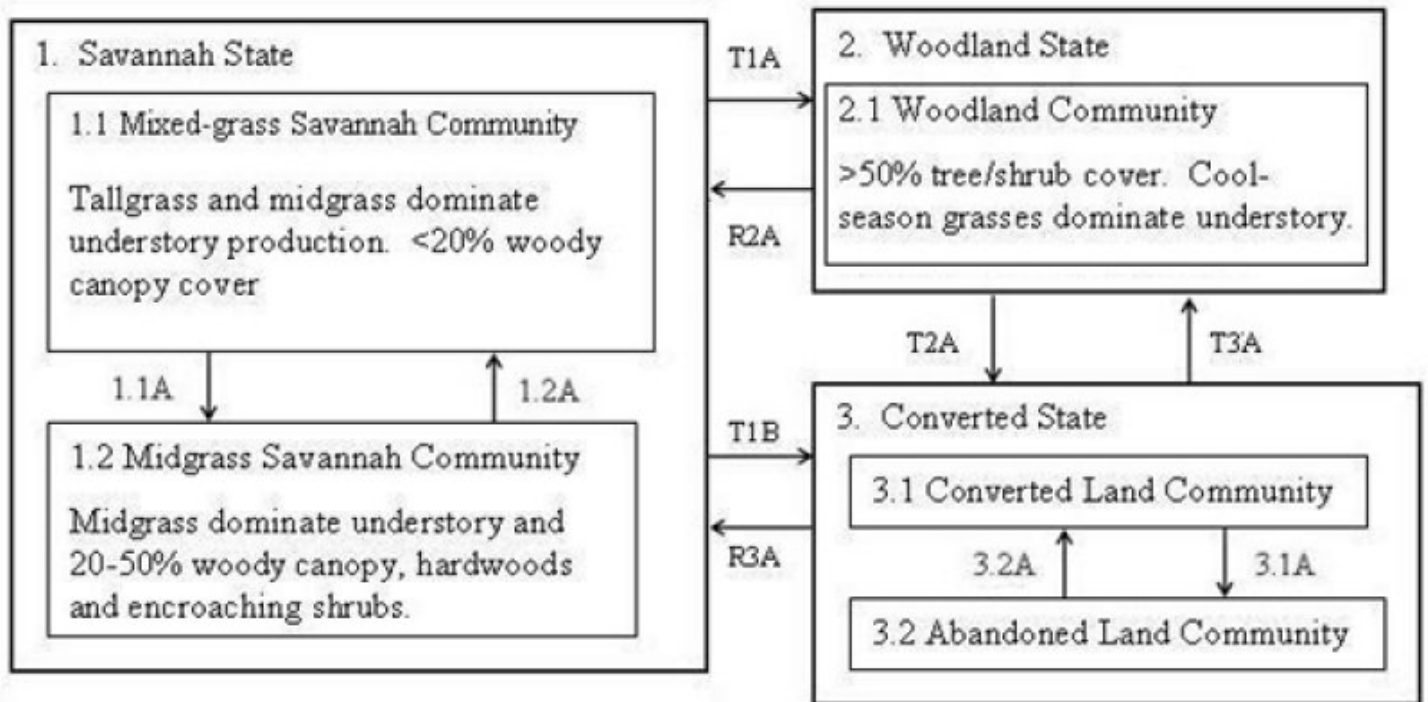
1. Savannah State

1.1 Mixed-grass Savannah Community

Tallgrass and midgrass dominate understory production. <20% woody canopy cover

1.1A

1.2A

1.2 Midgrass Savannah Community

Midgrass dominate understory and 20-50% woody canopy, hardwoods and encroaching shrubs.

T1A

R2A

T1B

R3A

2. Woodland State

2.1 Woodland Community

>50% tree/shrub cover. Cool-season grasses dominate understory.

T2A

T3A

3. Converted State

3.1 Converted Land Community

3.2A

3.1A

3.2 Abandoned Land Community